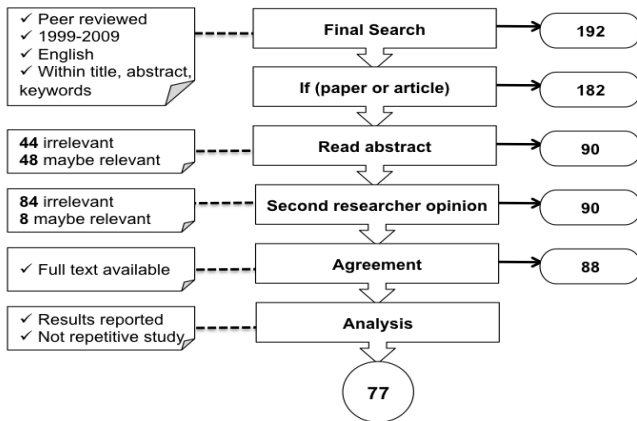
✓ Peer reviewed
✓ 1999-2009
✓ English
✓ Within title, abstract, keywords

Final Search

192

If (paper or article)

182

44 irrelevant
48 maybe relevant

Read abstract

90

84 irrelevant
8 maybe relevant

Second researcher opinion

90

✓ Full text available

Agreement

88

✓ Results reported
✓ Not repetitive study

Analysis

77